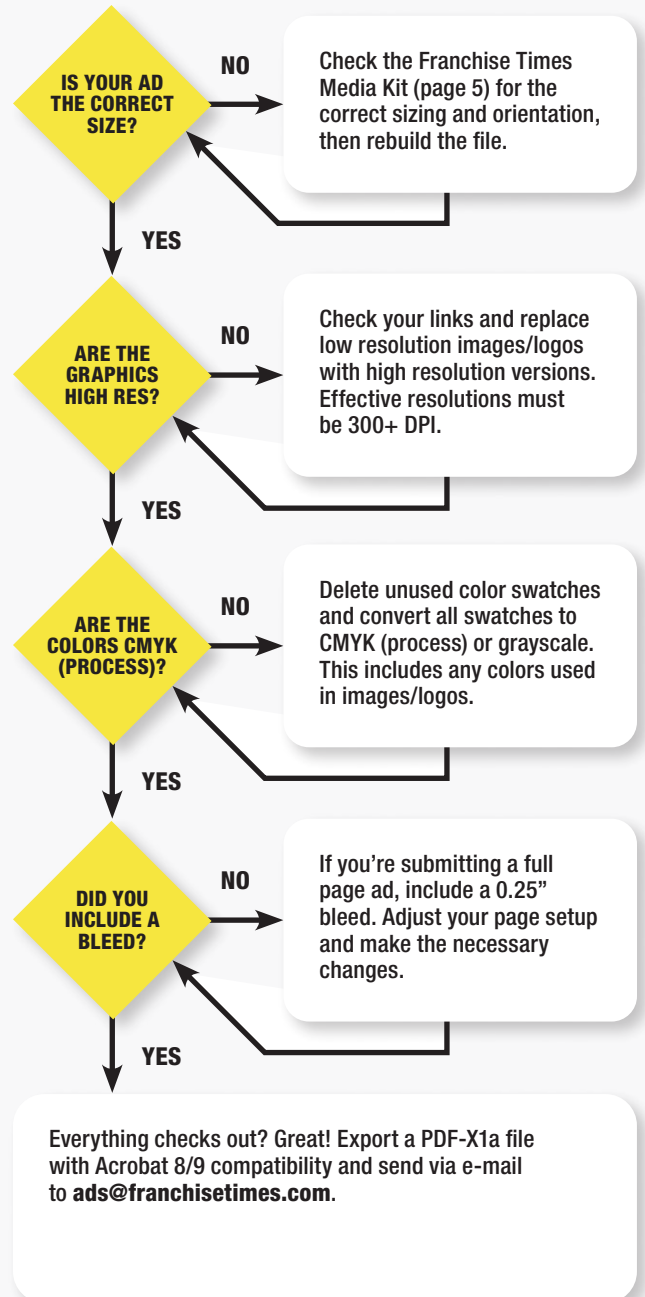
IS YOUR AD THE CORRECT SIZE?

NO

Check the Franchise Times Media Kit (page 5) for the correct sizing and orientation, then rebuild the file.

YES

ARE THE GRAPHICS HIGH RES?

NO

Check your links and replace low resolution images/logos with high resolution versions. Effective resolutions must be 300+ DPI.

YES

ARE THE COLORS CMYK (PROCESS)?

NO

Delete unused color swatches and convert all swatches to CMYK (process) or grayscale. This includes any colors used in images/logos.

YES

DID YOU INCLUDE A BLEED?

NO

If you're submitting a full page ad, include a 0.25" bleed. Adjust your page setup and make the necessary changes.

YES

Everything checks out? Great! Export a PDF-X1a file with Acrobat 8/9 compatibility and send via e-mail to ads@franchisetimes.com.